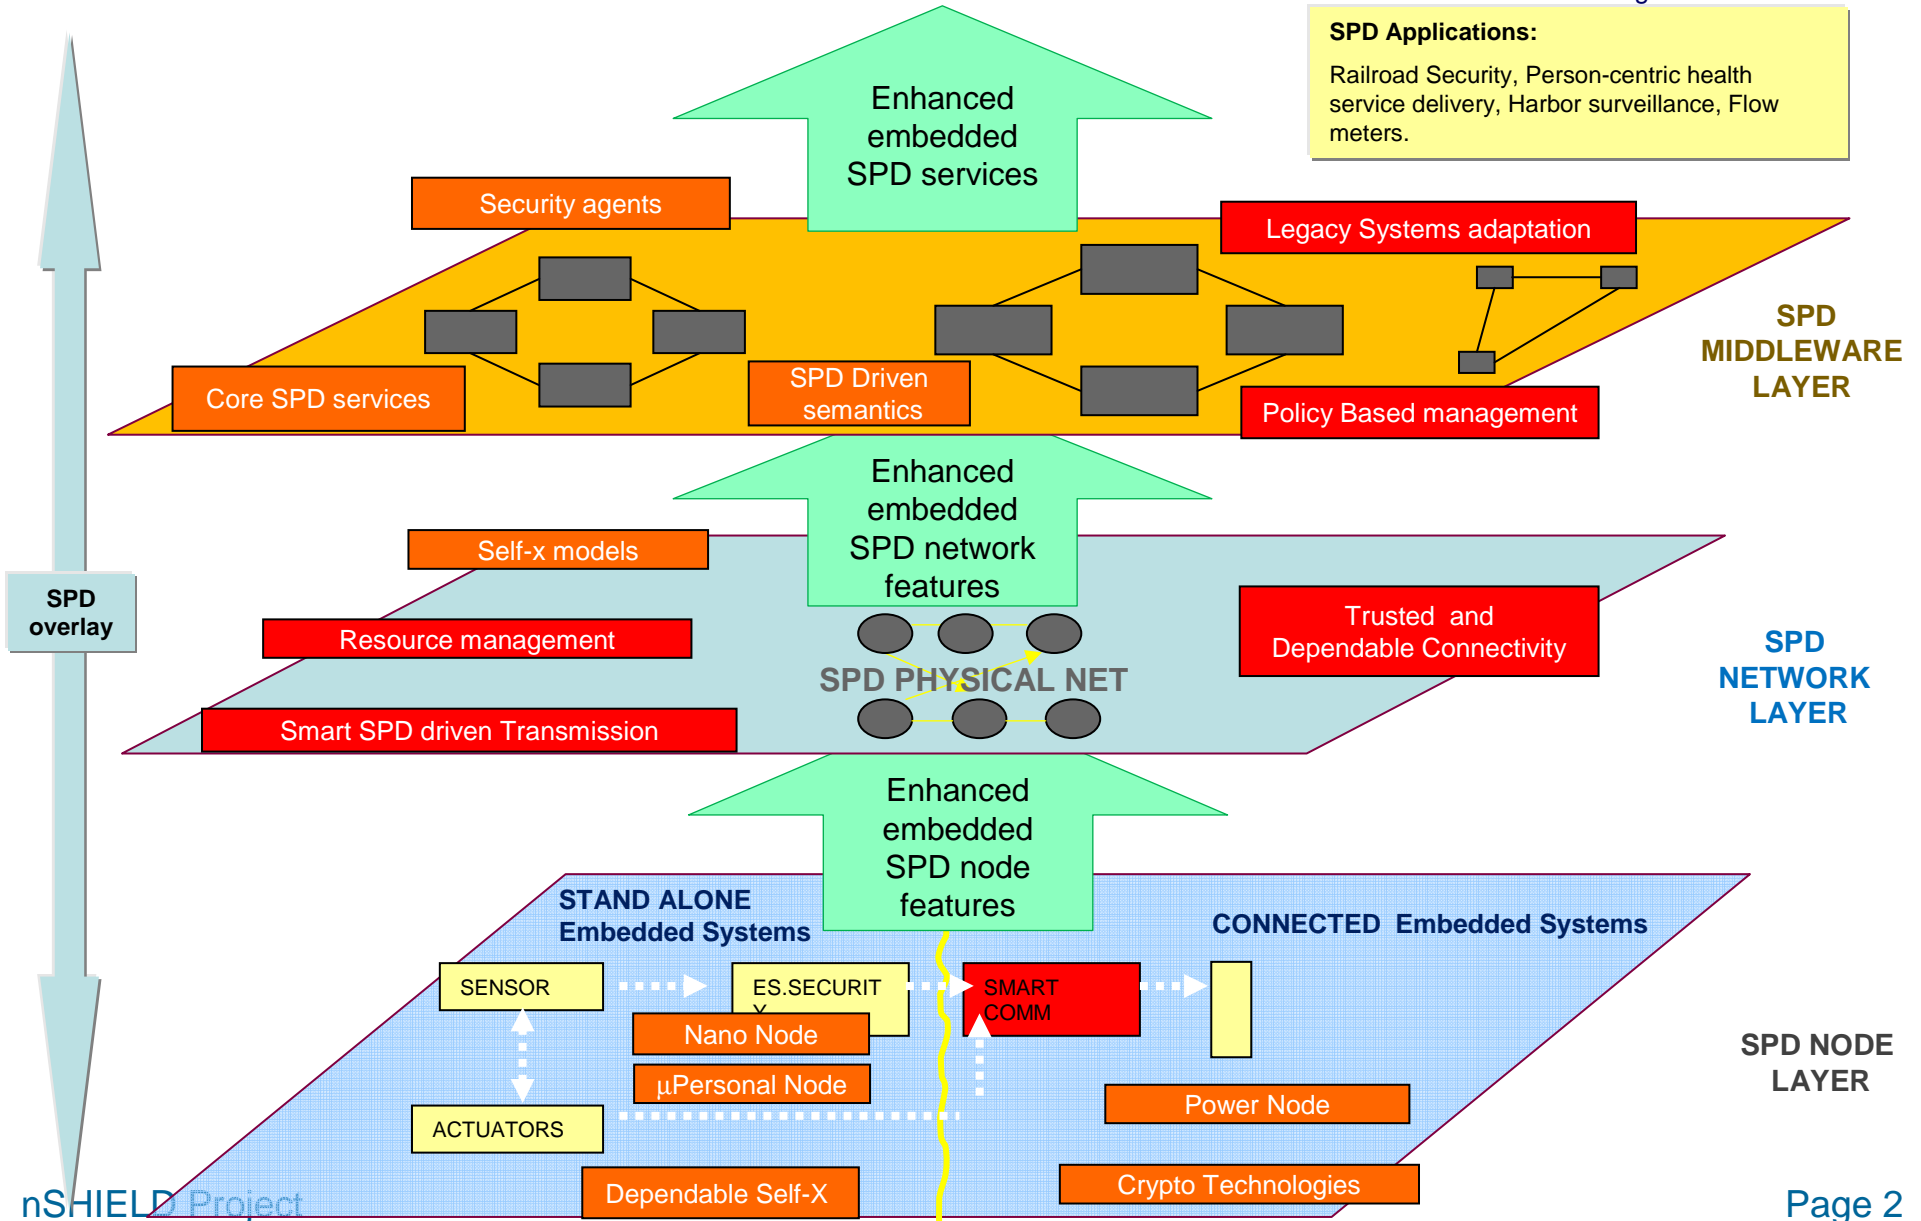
SPD Applications:

Railroad Security, Person-centric health service delivery, Harbor surveillance, Flow meters.

Enhanced embedded SPD services

Security agents

Legacy Systems adaptation

SPD MIDDLEWARE LAYER

Core SPD services

SPD Driven semantics

Policy Based management

Enhanced embedded SPD network features

Self-x models

SPD overlay

Resource management

Trusted and Dependable Connectivity

SPD PHYSICAL NET

SPD NETWORK LAYER

Smart SPD driven Transmission

Enhanced embedded SPD node features

STAND ALONE Embedded Systems

CONNECTED Embedded Systems

SENSOR

ES.SECURITY

SMART COMM

Nano Node

µPersonal Node

ACTUATORS

Power Node

SPD NODE LAYER

Dependable Self-X

Crypto Technologies

nSHIELD Project

Page 2